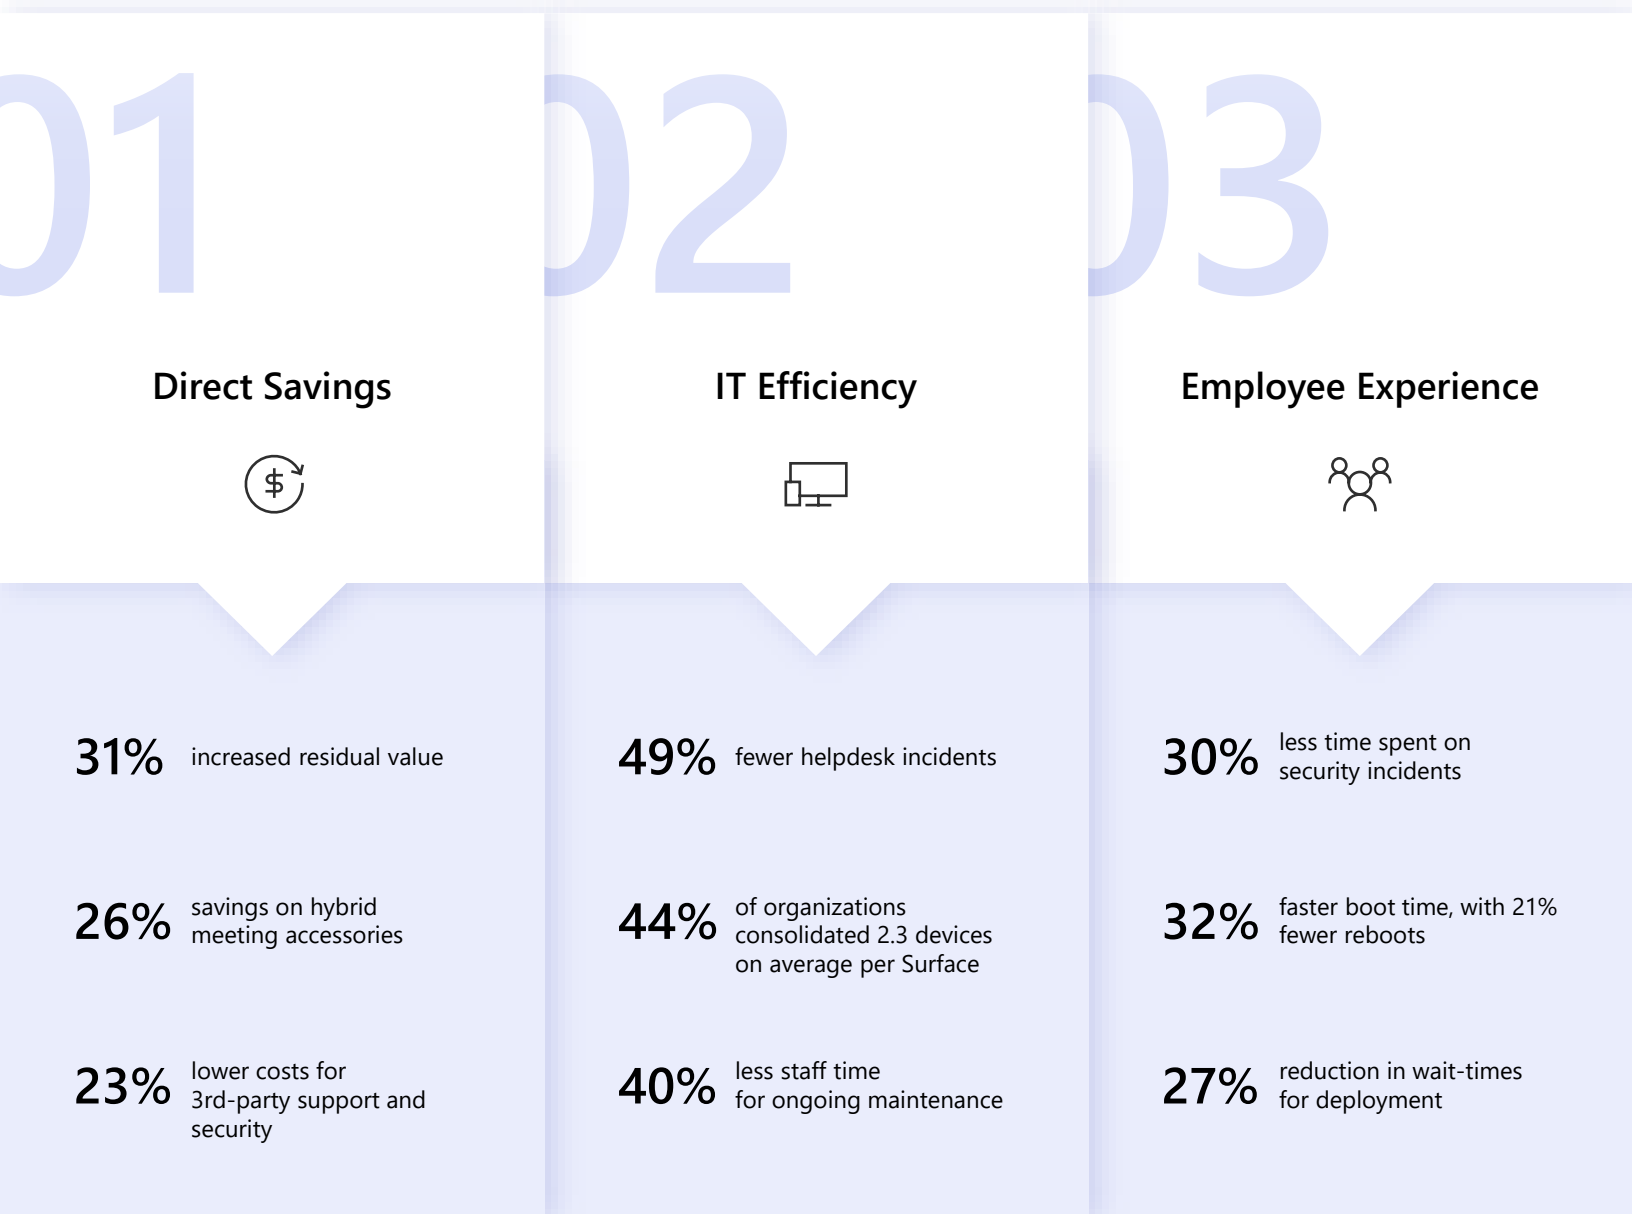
01

Direct Savings

31% increased residual value

26% savings on hybrid meeting accessories

23% lower costs for 3rd-party support and security

02

IT Efficiency

49% fewer helpdesk incidents

44% of organizations consolidated 2.3 devices on average per Surface

40% less staff time for ongoing maintenance

03

Employee Experience

30% less time spent on security incidents

32% faster boot time, with 21% fewer reboots

27% reduction in wait-times for deployment